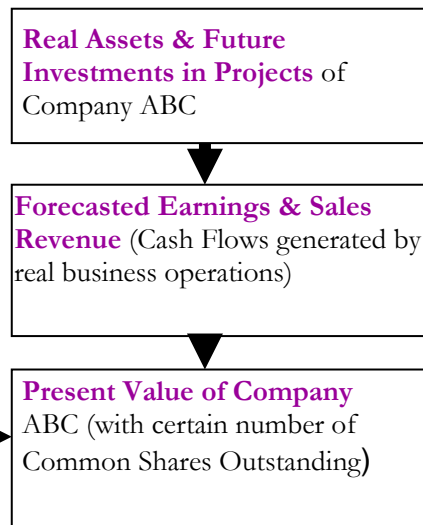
Real Assets & Future Investments in Projects of Company ABC

Forecasted Earnings & Sales Revenue (Cash Flows generated by real business operations)

Present Value of Company ABC (with certain number of Common Shares Outstanding)